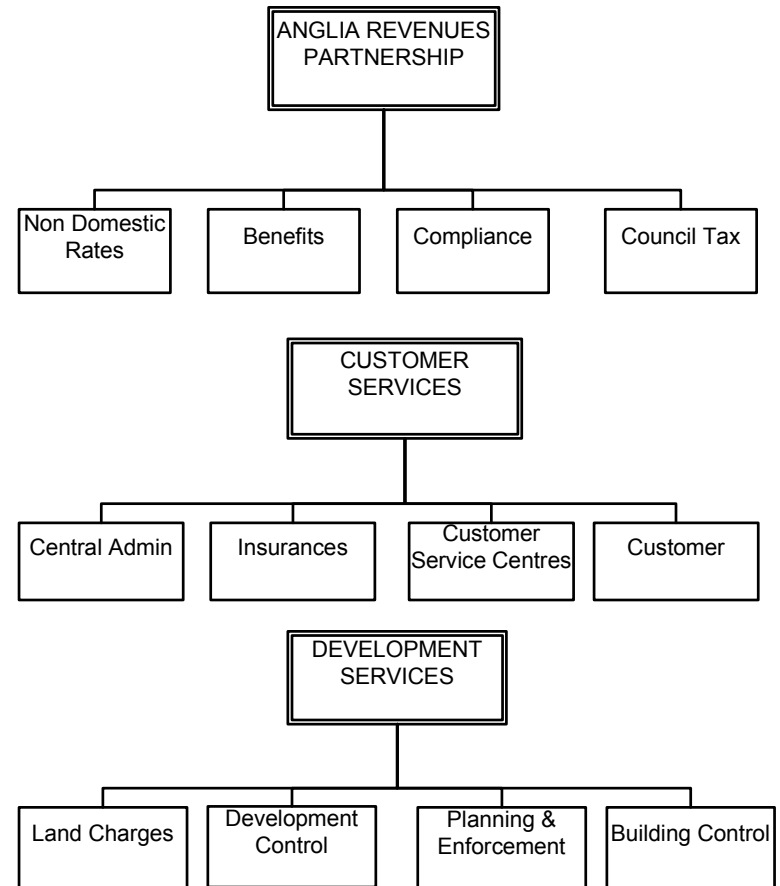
ANGLIA REVENUES PARTNERSHIP

Non Domestic Rates

Benefits

Compliance

Council Tax

CUSTOMER SERVICES

Central Admin

Insurances

Customer Service Centres

Customer

DEVELOPMENT SERVICES

Land Charges

Development Control

Planning & Enforcement

Building Control